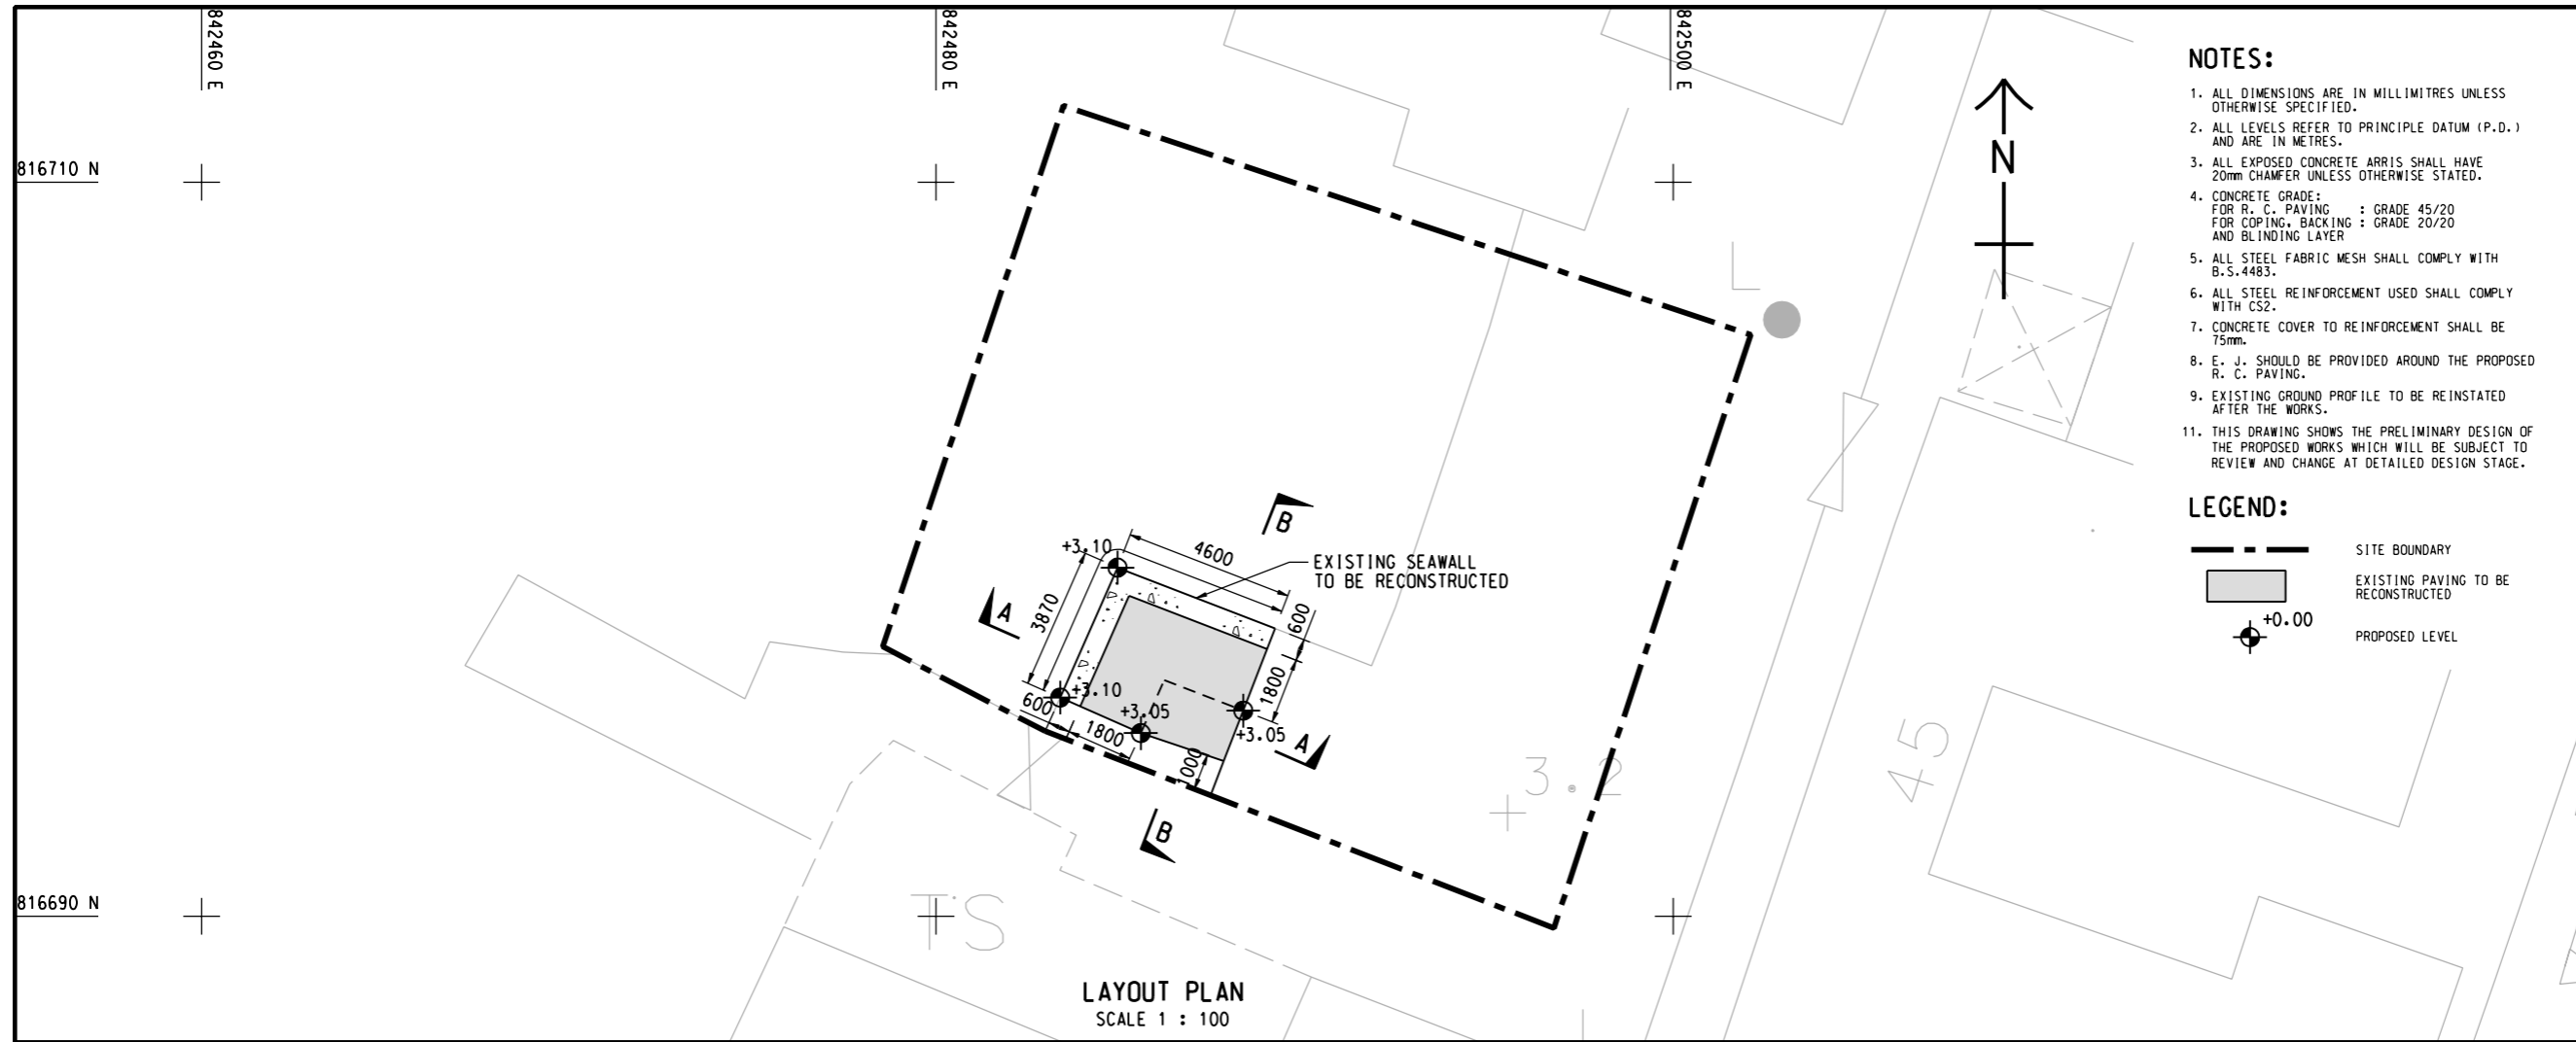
842460 E

842480 E

842500 E

816710 N

816690 N

N

NOTES:

1. ALL DIMENSIONS ARE IN MILLIMITRES UNLESS OTHERWISE SPECIFIED.
2. ALL LEVELS REFER TO PRINCIPLE DATUM (P.D.) AND ARE IN METRES.
3. ALL EXPOSED CONCRETE ARRIS SHALL HAVE 20mm CHAMFER UNLESS OTHERWISE STATED.
4. CONCRETE GRADE:
FOR R. C. PAVING : GRADE 45/20
FOR COPING, BACKING : GRADE 20/20
AND BLINDING LAYER
5. ALL STEEL FABRIC MESH SHALL COMPLY WITH B.S.4483.
6. ALL STEEL REINFORCEMENT USED SHALL COMPLY WITH CS2.
7. CONCRETE COVER TO REINFORCEMENT SHALL BE 75mm.
8. E. J. SHOULD BE PROVIDED AROUND THE PROPOSED R. C. PAVING.
9. EXISTING GROUND PROFILE TO BE REINSTATED AFTER THE WORKS.
11. THIS DRAWING SHOWS THE PRELIMINARY DESIGN OF THE PROPOSED WORKS WHICH WILL BE SUBJECT TO REVIEW AND CHANGE AT DETAILED DESIGN STAGE.

LEGEND:

SITE BOUNDARY

EXISTING PAVING TO BE RECONSTRUCTED

+0.00
PROPOSED LEVEL

B

A

+3.10

4600

EXISTING SEAWALL TO BE RECONSTRUCTED

3870

600

1800

+3.10

600

+3.05

1800

+3.05

A

1000

B

3.2

45

TS

LAYOUT PLAN
SCALE 1 : 100